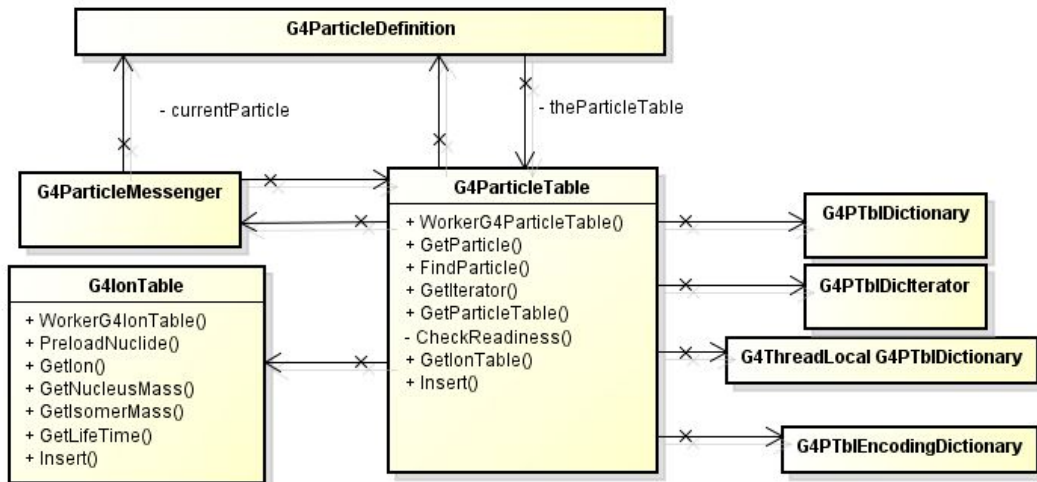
G4ParticleDefinition

- currentParticle

- theParticleTable

G4ParticleMessenger

G4ParticleTable

+ WorkerG4ParticleTable()
+ GetParticle()
+ FindParticle()
+ GetIterator()
+ GetParticleTable()
- CheckReadiness()
+ GetIonTable()
+ Insert()

G4PTblDictionary

G4PTblDicIterator

G4ThreadLocal G4PTblDictionary

G4PTblEncodingDictionary

G4IonTable

+ WorkerG4IonTable()
+ PreloadNuclide()
+ GetIon()
+ GetNucleusMass()
+ GetIsomerMass()
+ GetLifeTime()
+ Insert()